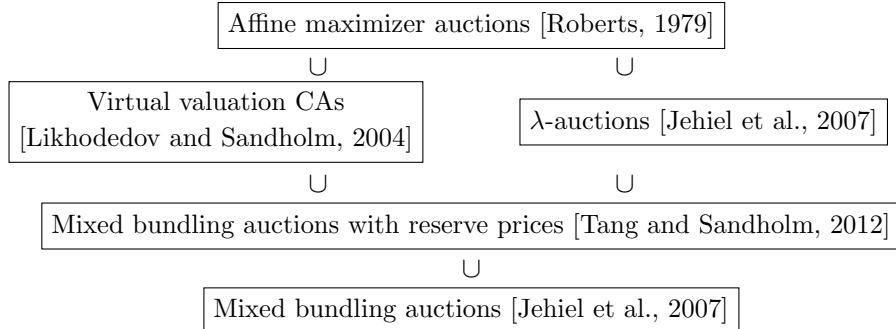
Affine maximizer auctions [Roberts, 1979]

$\cup$ $\cup$

Virtual valuation CAs [Likhodedov and Sandholm, 2004]

$\lambda$-auctions [Jehiel et al., 2007]

$\cup$ $\cup$

Mixed bundling auctions with reserve prices [Tang and Sandholm, 2012]

$\cup$

Mixed bundling auctions [Jehiel et al., 2007]